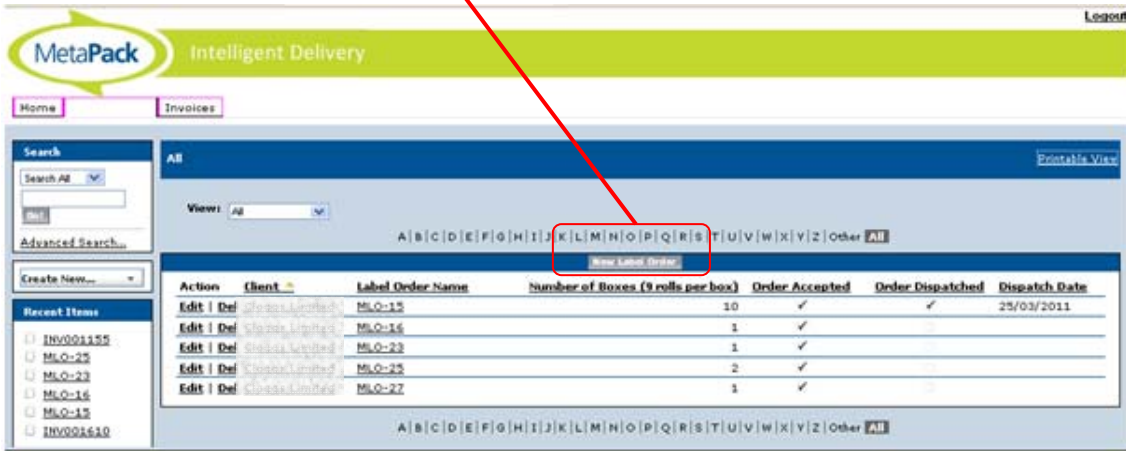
Logout

MetaPack Intelligent Delivery

Home Invoices

Search
Search All
Go!
Advanced Search...

Create New...

Recent Items
INV001155
MLO-25
MLO-23
MLO-16
MLO-15
INV001610

All

Printable View

View: All

A | B | C | D | E | F | G | H | I | J | K | L | M | N | O | P | Q | R | S | T | U | V | W | X | Y | Z | Other All

New Label Order

| Action | Client | Label Order Name | Number of Boxes (9 rolls per box) | Order Accepted | Order Dispatched | Dispatch Date |
|---|---|---|---|---|---|---|
| Edit \| Del | Closas Limited | MLO-15 | 10 | ✓ | ✓ | 25/03/2011 |
| Edit \| Del | Closas Limited | MLO-16 | 1 | ✓ | | |
| Edit \| Del | Closas Limited | MLO-23 | 1 | ✓ | | |
| Edit \| Del | Closas Limited | MLO-25 | 2 | ✓ | | |
| Edit \| Del | Closas Limited | MLO-27 | 1 | ✓ | | |

A | B | C | D | E | F | G | H | I | J | K | L | M | N | O | P | Q | R | S | T | U | V | W | X | Y | Z | Other All